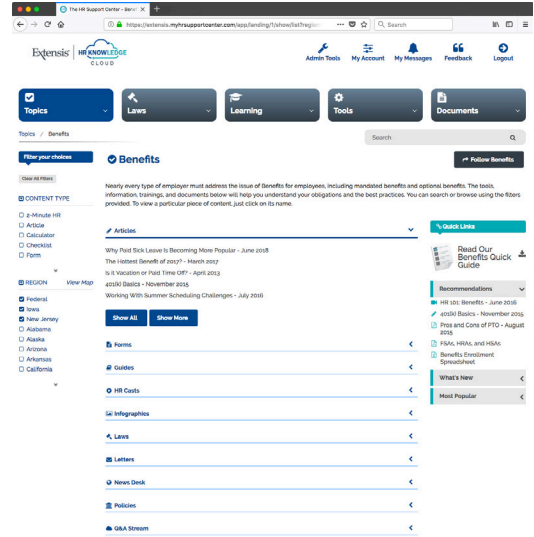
The HR Support Center - Bene

https://extensis.myhrsupportcenter.com/app/landing/1/show/list?regio

Search

Extensis | HR KNOWLEDGE CLOUD

Admin Tools | My Account | My Messages | Feedback | Logout

Topics | Laws | Learning | Tools | Documents

Topics / Benefits

Search

Filter your choices

Clear All Filters

CONTENT TYPE

2-Minute HR
Article
Calculator
Checklist
Form

REGION View Map

Federal
Iowa
New Jersey
Alabama
Alaska
Arizona
Arkansas
California

Benefits

Follow Benefits

Nearly every type of employer must address the issue of Benefits for employees, including mandated benefits and optional benefits. The tools, information, trainings, and documents below will help you understand your obligations and the best practices. You can search or browse using the filters provided. To view a particular piece of content, just click on its name.

Articles

Why Paid Sick Leave Is Becoming More Popular - June 2018
The Hottest Benefit of 2017? - March 2017
Is it Vacation or Paid Time Off? - April 2013
401(k) Basics - November 2015
Working With Summer Scheduling Challenges - July 2016

Show All | Show More

Forms

Guides

HR Casts

Infographics

Laws

Letters

News Desk

Policies

Q&A Stream

Quick Links

Read Our Benefits Quick Guide

Recommendations

HR 101: Benefits - June 2016
401(k) Basics - November 2015
Pros and Cons of PTO - August 2015
FSAs, HRAs, and HSAs
Benefits Enrollment Spreadsheet

What's New

Most Popular